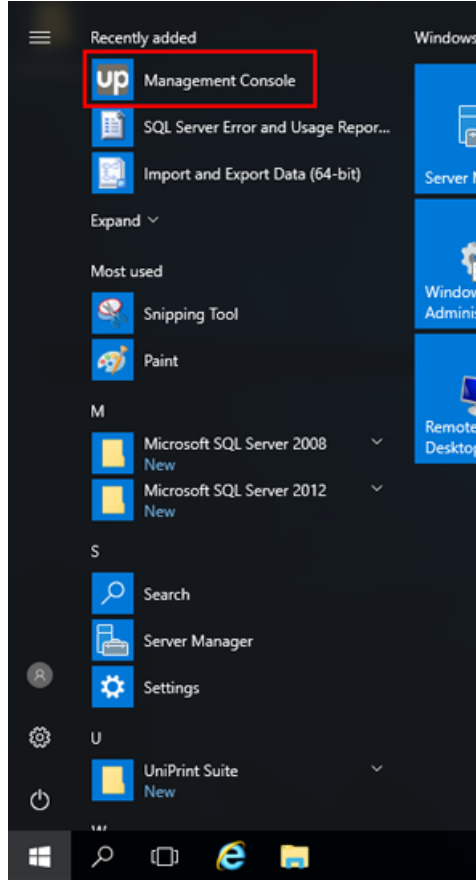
Recently added

up Management Console

SQL Server Error and Usage Repor...

Import and Export Data (64-bit)

Expand

Most used

Snipping Tool

Paint

M

Microsoft SQL Server 2008
New

Microsoft SQL Server 2012
New

S

Search

Server Manager

Settings

U

UniPrint Suite
New

W

Windows

Server M

Window
Adminis

Remote
Desktop